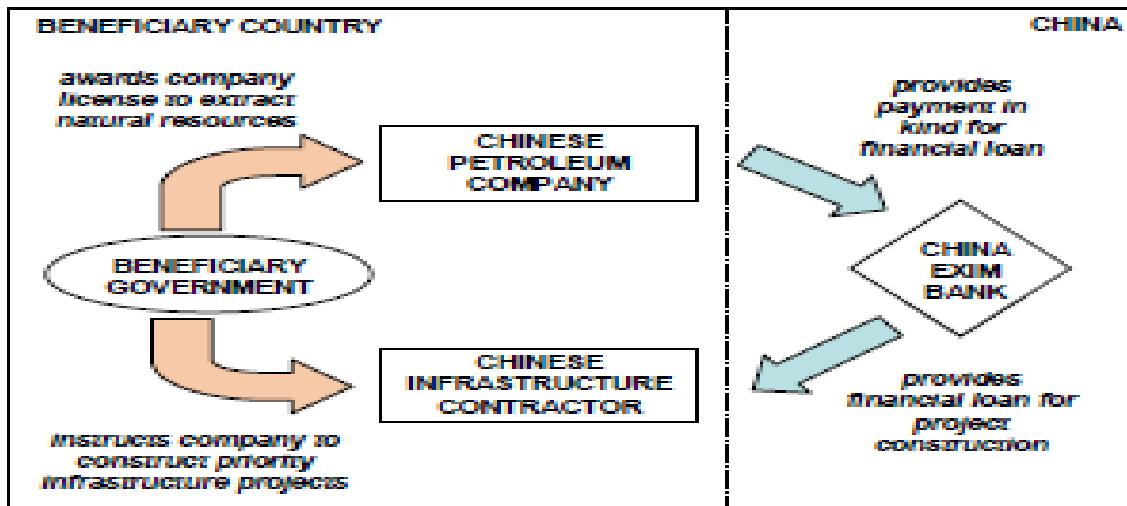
BENEFICIARY COUNTRY

CHINA

awards company license to extract natural resources

CHINESE PETROLEUM COMPANY

provides payment in kind for financial loan

BENEFICIARY GOVERNMENT

CHINA EXIM BANK

CHINESE INFRASTRUCTURE CONTRACTOR

provides financial loan for project construction

instructs company to construct priority infrastructure projects